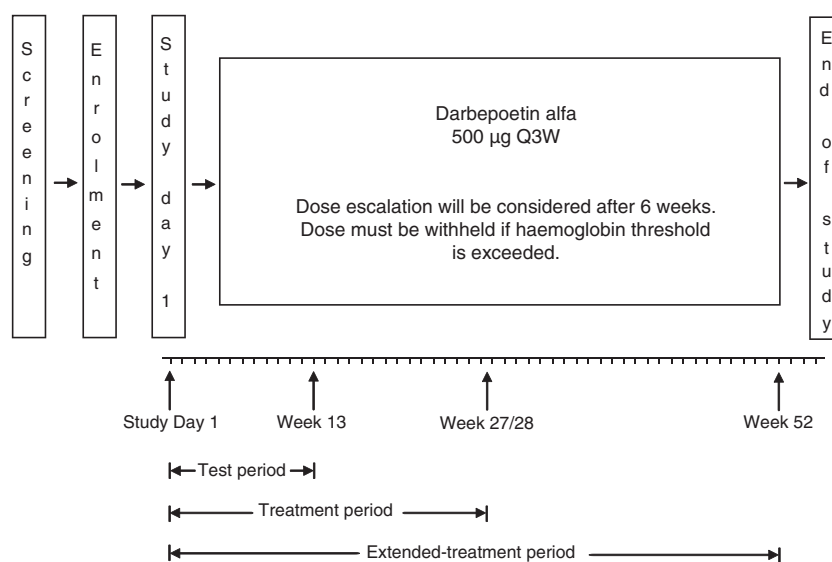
Screening

Enrolment

Study day 1

Darbepoetin alfa
500 µg Q3W

Dose escalation will be considered after 6 weeks.
Dose must be withheld if haemoglobin threshold is exceeded.

End of study

Study Day 1

Week 13

Week 27/28

Week 52

Test period

Treatment period

Extended-treatment period